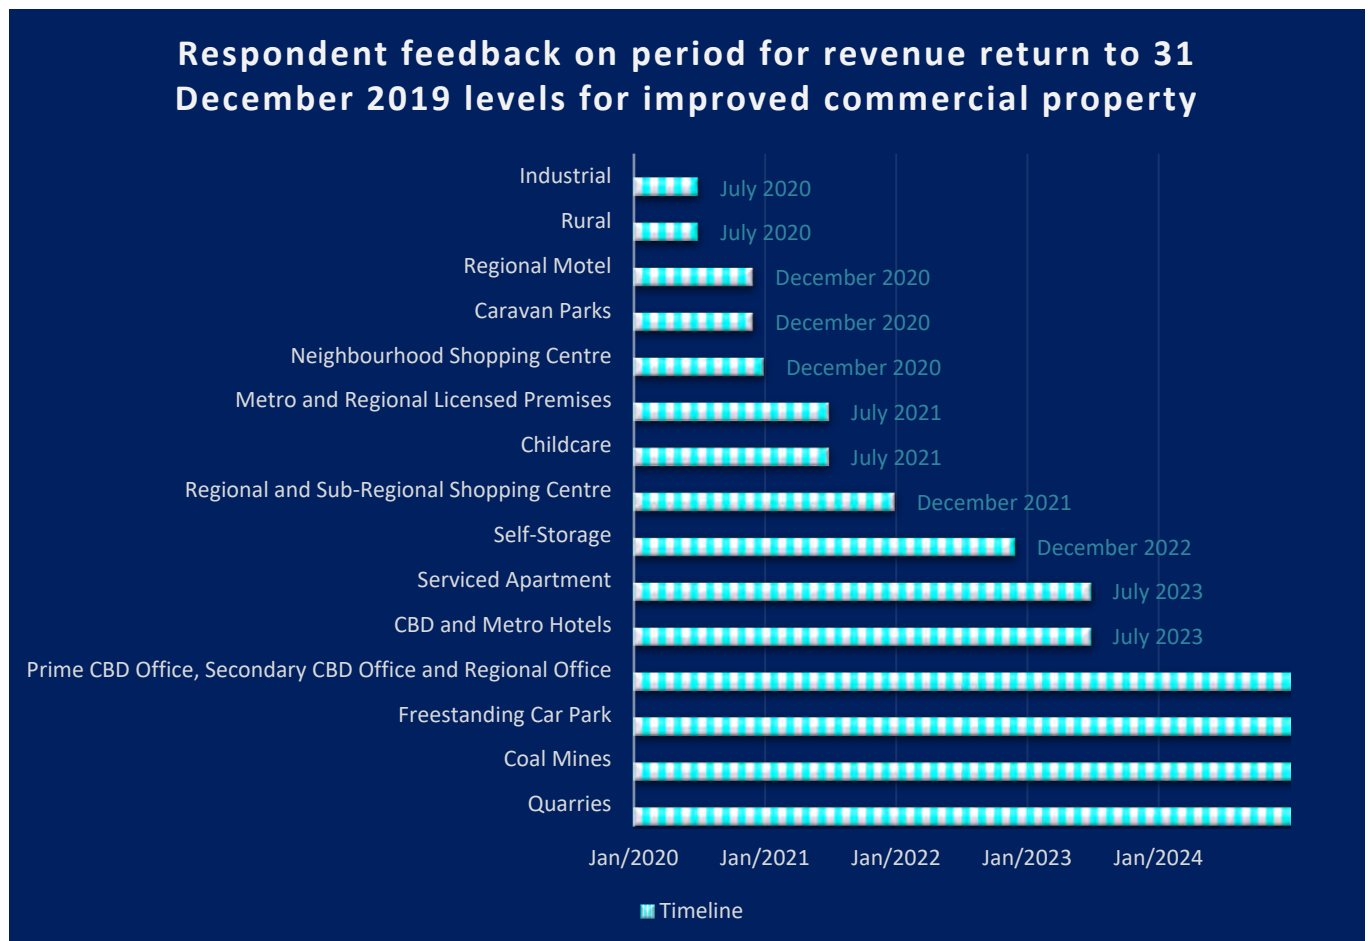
Respondent feedback on period for revenue return to 31 December 2019 levels for improved commercial property

Industrial July 2020
Rural July 2020
Regional Motel December 2020
Caravan Parks December 2020
Neighbourhood Shopping Centre December 2020
Metro and Regional Licensed Premises July 2021
Childcare July 2021
Regional and Sub-Regional Shopping Centre December 2021
Self-Storage December 2022
Serviced Apartment July 2023
CBD and Metro Hotels July 2023
Prime CBD Office, Secondary CBD Office and Regional Office
Freestanding Car Park
Coal Mines
Quarries

Jan/2020 Jan/2021 Jan/2022 Jan/2023 Jan/2024

Timeline